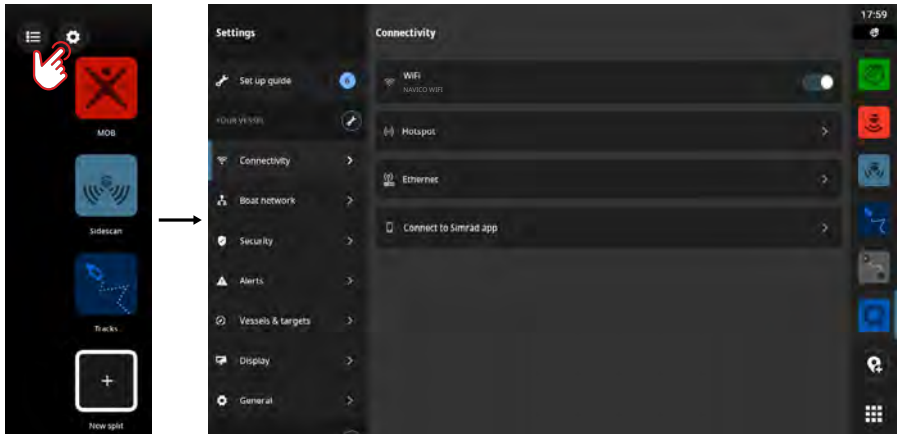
MOB

Sidescan

Tracks

New split

Settings

Set up guide 6

YOUR VESSEL

Connectivity

Boat network

Security

Alerts

Vessels & targets

Display

General

Connectivity

WiFi
NAVICO WIFI

Hotspot

Ethernet

Connect to Simrad app

17:59